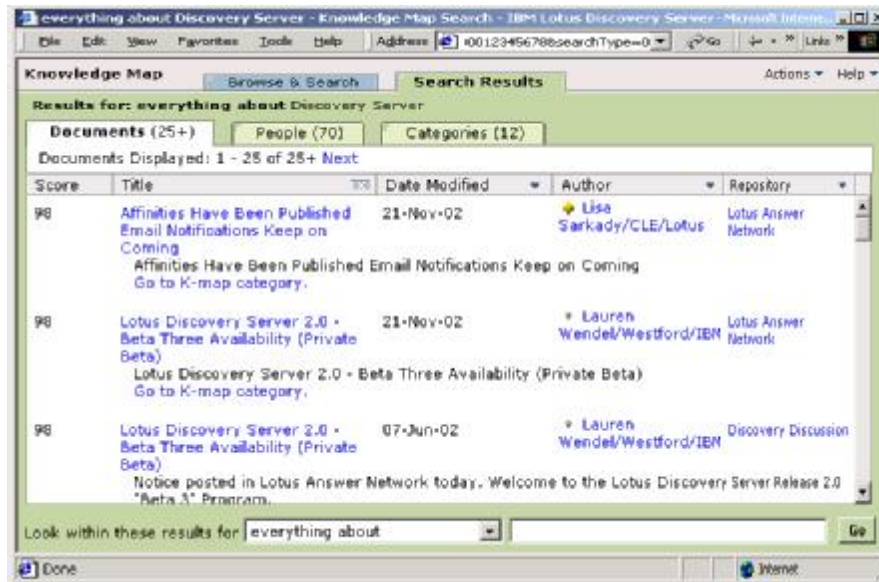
everything about Discovery Server - Knowledge Map Search - IBM Lotus Discovery Server - Microsoft Intern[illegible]

File Edit View Favorites Tools Help Address #00123456786searchType=0 Go Links

Knowledge Map Browse & Search Search Results Actions ▾ Help ▾

Results for: everything about Discovery Server

Documents (25+) People (70) Categories (12)

Documents Displayed: 1 - 25 of 25+ Next

| Score | Title | Date Modified | Author | Repository |
|---|---|---|---|---|
| 98 | Affinities Have Been Published Email Notifications Keep on Coming | 21-Nov-02 | Lisa Sarkady/CLE/Lotus | Lotus Answer Network |
| | Affinities Have Been Published Email Notifications Keep on Coming Go to K-map category. | | | |
| 98 | Lotus Discovery Server 2.0 - Beta Three Availability (Private Beta) | 21-Nov-02 | Lauren Wendel/Westford/IBM | Lotus Answer Network |
| | Lotus Discovery Server 2.0 - Beta Three Availability (Private Beta) Go to K-map category. | | | |
| 98 | Lotus Discovery Server 2.0 - Beta Three Availability (Private Beta) | 07-Jun-02 | Lauren Wendel/Westford/IBM | Discovery Discussion |
| | Notice posted in Lotus Answer Network today. Welcome to the Lotus Discovery Server Release 2.0 "Beta 3" Program. | | | |

Look within these results for everything about Go

Done Internet